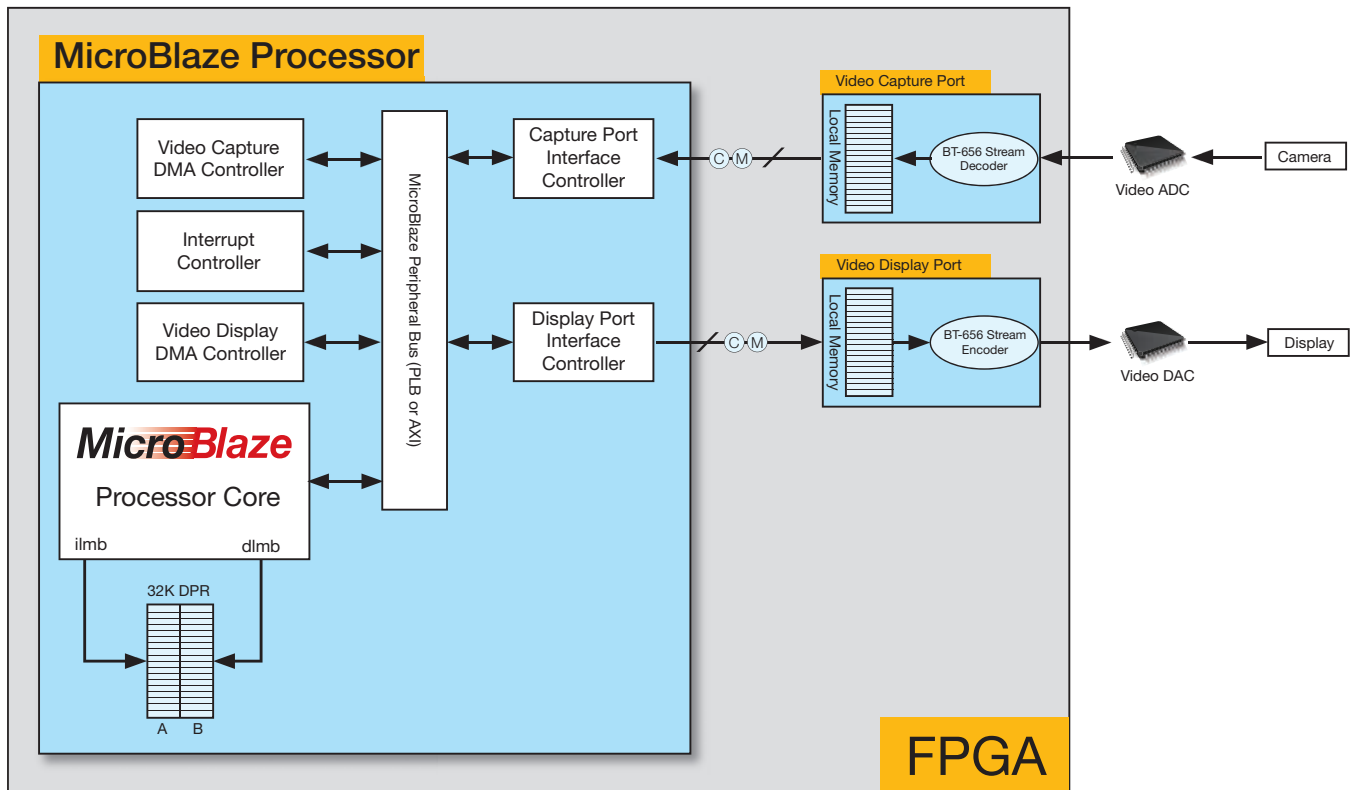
MicroBlaze Processor

Video Capture DMA Controller

Interrupt Controller

Video Display DMA Controller

MicroBlaze Peripheral Bus (PLB or AXI)

Capture Port Interface Controller

Display Port Interface Controller

MicroBlaze

Processor Core

ilmb

dlmb

32K DPR

A

B

C M

C M

Video Capture Port

Local Memory

BT-656 Stream Decoder

Video Display Port

Local Memory

BT-656 Stream Encoder

Video ADC

Camera

Video DAC

Display

FPGA